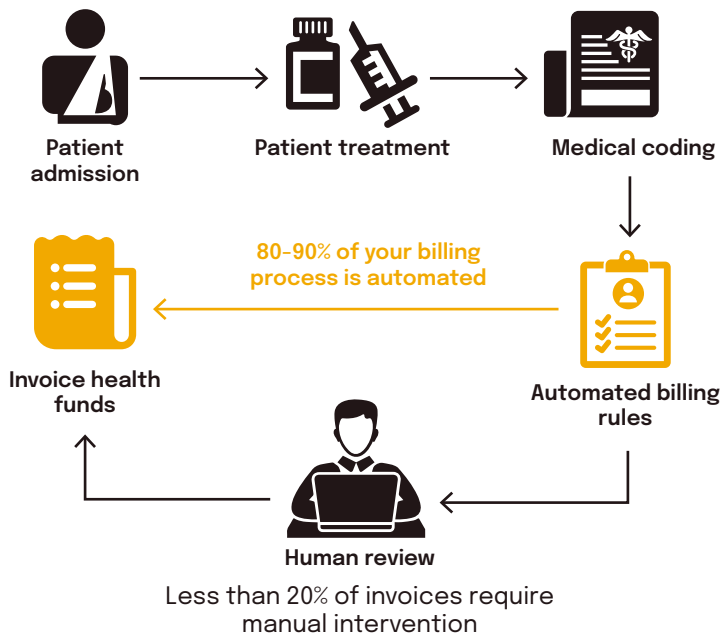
Patient admission

Patient treatment

Medical coding

80-90% of your billing process is automated

Invoice health funds

Automated billing rules

Human review

Less than 20% of invoices require manual intervention